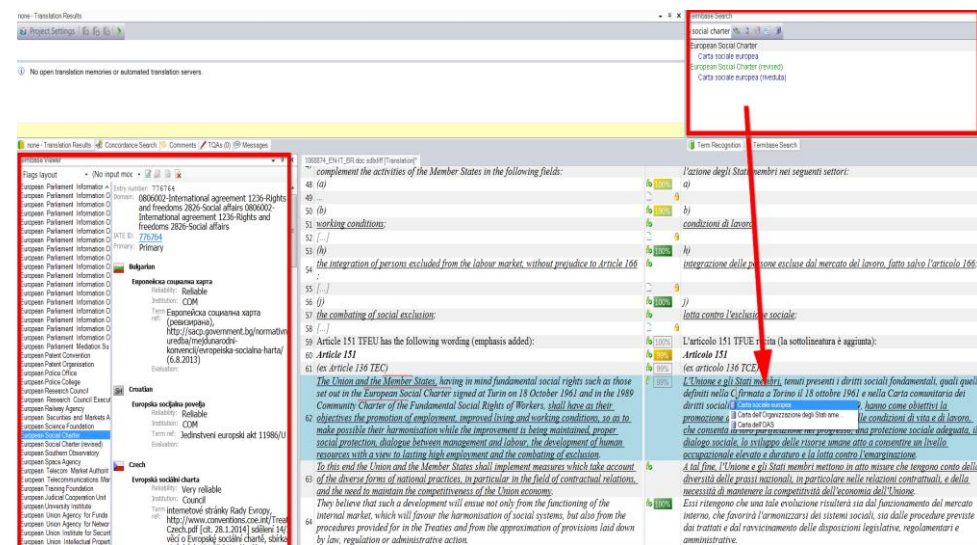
none - Translation Results
Project Settings
No open translation memories or automated translation servers.

Termbase Search
social charter
European Social Charter
Carta sociale europea
European Social Charter (revised)
Carta sociale europea (riveduta)

none - Translation Results | Concordance Search | Comments | TQAs (0) | Messages
Termbase Viewer
Flags layout
(No input moc
European Parliament Information
European Parliament Information
European Parliament Information
European Parliament Information
European Parliament Information
European Parliament Information
European Parliament Information
European Parliament Information
European Parliament Information
European Parliament Information
European Parliament Information
European Parliament Information
European Parliament Information
European Parliament Information
European Parliament Information
European Parliament Information
European Parliament Information
European Parliament Information
European Parliament Mediation Se
European Patent Convention
European Patent Organisation
European Police Office
European Police College
European Research Council
European Research Council Execut
European Railway Agency
European Securities and Markets A
European Science Foundation
European Social Charter
European Social Charter (revised)
European Southern Observatory
European Space Agency
European Telecom Market Authorit
European Telecommunications Mar
European Training Foundation
European Judicial Cooperation Unit
European University Institute
European Union Agency for Funds
European Union Agency for Networ
European Union Institute for Securit
European Union Intellectual Propert

Entry number: 776764
Domain: 0806002-International agreement 1236-Rights and freedoms 2826-Social affairs 0806002-International agreement 1236-Rights and freedoms 2826-Social affairs
IATE ID: 776764
Primary: Primary

Bulgarian
Европейска социална харта
Reliability: Reliable
Institution: COM
Term ref: Европейска социална харта (ревизирана), http://sacp.government.bg/normativna-uredba/mejdunarodni-konvencii/evropeiska-socialna-harta/ (6.8.2013)
Evaluation:

Croatian
Europska socijalna povelja
Reliability: Reliable
Institution: COM
Term ref: Jedinstveni europski akt 11986/U
Evaluation:

Czech
Evropská sociální charta
Reliability: Very reliable
Institution: Council
Term ref: internetové stránky Rady Evropy, http://www.conventions.coe.int/Treat Czech.pdf [cit. 28.1.2014] sdílení 14/ věci o Evropské sociální chartě, sbírka

1068574_EN-IT_ER.doc.sdlxliff [Translation]*
Term Recognition | Termbase Search

complement the activities of the Member States in the following fields: | l'azione degli Stati membri nei seguenti settori:
48 (a) | a)
49 ...
50 (b) | b)
51 working conditions; | condizioni di lavoro
52 [...]
53 (h) | h)
54 the integration of persons excluded from the labour market, without prejudice to Article 166 | integrazione delle persone escluse dal mercato del lavoro, fatto salvo l'articolo 166;
55 [...]
56 (j) | j)
57 the combating of social exclusion; | lotta contro l'esclusione sociale;
58 [...]
59 Article 151 TFEU has the following wording (emphasis added): | L'articolo 151 TFUE recita (la sottolineatura è aggiunta):
60 Article 151 | Articolo 151
61 (ex Article 136 TEC) | (ex articolo 136 TCE)
62 The Union and the Member States, having in mind fundamental social rights such as those set out in the European Social Charter signed at Turin on 18 October 1961 and in the 1989 Community Charter of the Fundamental Social Rights of Workers, shall have as their objectives the promotion of employment, improved living and working conditions, so as to make possible their harmonisation while the improvement is being maintained, proper social protection, dialogue between management and labour, the development of human resources with a view to lasting high employment and the combating of exclusion. | L'Unione e gli Stati membri, tenuti presenti i diritti sociali fondamentali, quelli definiti nella C firmata a Torino il 18 ottobre 1961 e nella Carta comunitaria dei diritti sociali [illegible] hanno come obiettivi la promozione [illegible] condizioni di vita e di lavoro, che consenta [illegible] una protezione sociale adeguata, il dialogo sociale, lo sviluppo delle risorse umane atto a consentire un livello occupazionale elevato e duraturo e la lotta contro l'emarginazione.
Carta sociale europea
Carta dell'Organizzazione degli Stati ame
Carta dell'OAS
63 To this end the Union and the Member States shall implement measures which take account of the diverse forms of national practices, in particular in the field of contractual relations, and the need to maintain the competitiveness of the Union economy. | A tal fine, l'Unione e gli Stati membri mettono in atto misure che tengono conto della diversità delle prassi nazionali, in particolare nelle relazioni contrattuali, e della necessità di mantenere la competitività dell'economia dell'Unione.
64 They believe that such a development will ensue not only from the functioning of the internal market, which will favour the harmonisation of social systems, but also from the procedures provided for in the Treaties and from the approximation of provisions laid down by law, regulation or administrative action. | Essi ritengono che una tale evoluzione risulterà sia dal funzionamento del mercato interno, che favorirà l'armonizzarsi dei sistemi sociali, sia dalle procedure previste dai trattati e dal ravvicinamento delle disposizioni legislative, regolamentari e amministrative.